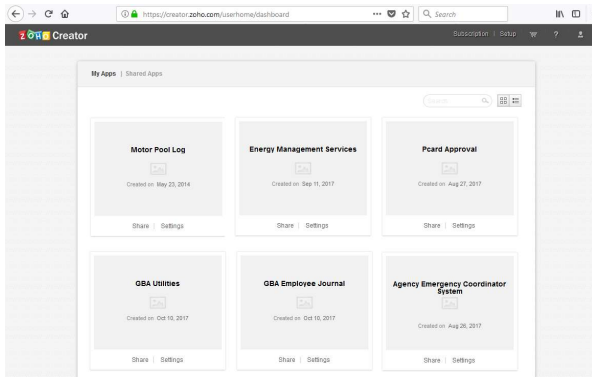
https://creator.zoho.com/userhome/dashboard

Search

ZOHO Creator

Subscription | Setup ?

My Apps | Shared Apps

Search

Motor Pool Log

Created on May 23, 2014

Share | Settings

Energy Management Services

Created on Sep 11, 2017

Share | Settings

Pcard Approval

Created on Aug 27, 2017

Share | Settings

GBA Utilities

Created on Oct 10, 2017

Share | Settings

GBA Employee Journal

Created on Oct 10, 2017

Share | Settings

Agency Emergency Coordinator System

Created on Aug 28, 2017

Share | Settings